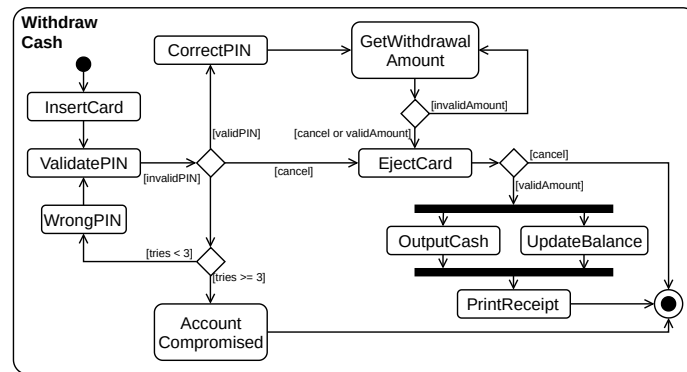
Withdraw Cash

InsertCard

ValidatePIN

WrongPIN

CorrectPIN

GetWithdrawal Amount

[invalidAmount]

[cancel or validAmount]

[validPIN]

[invalidPIN]

[cancel]

EjectCard

[cancel]

[validAmount]

OutputCash

UpdateBalance

PrintReceipt

[tries < 3]

[tries >= 3]

Account Compromised